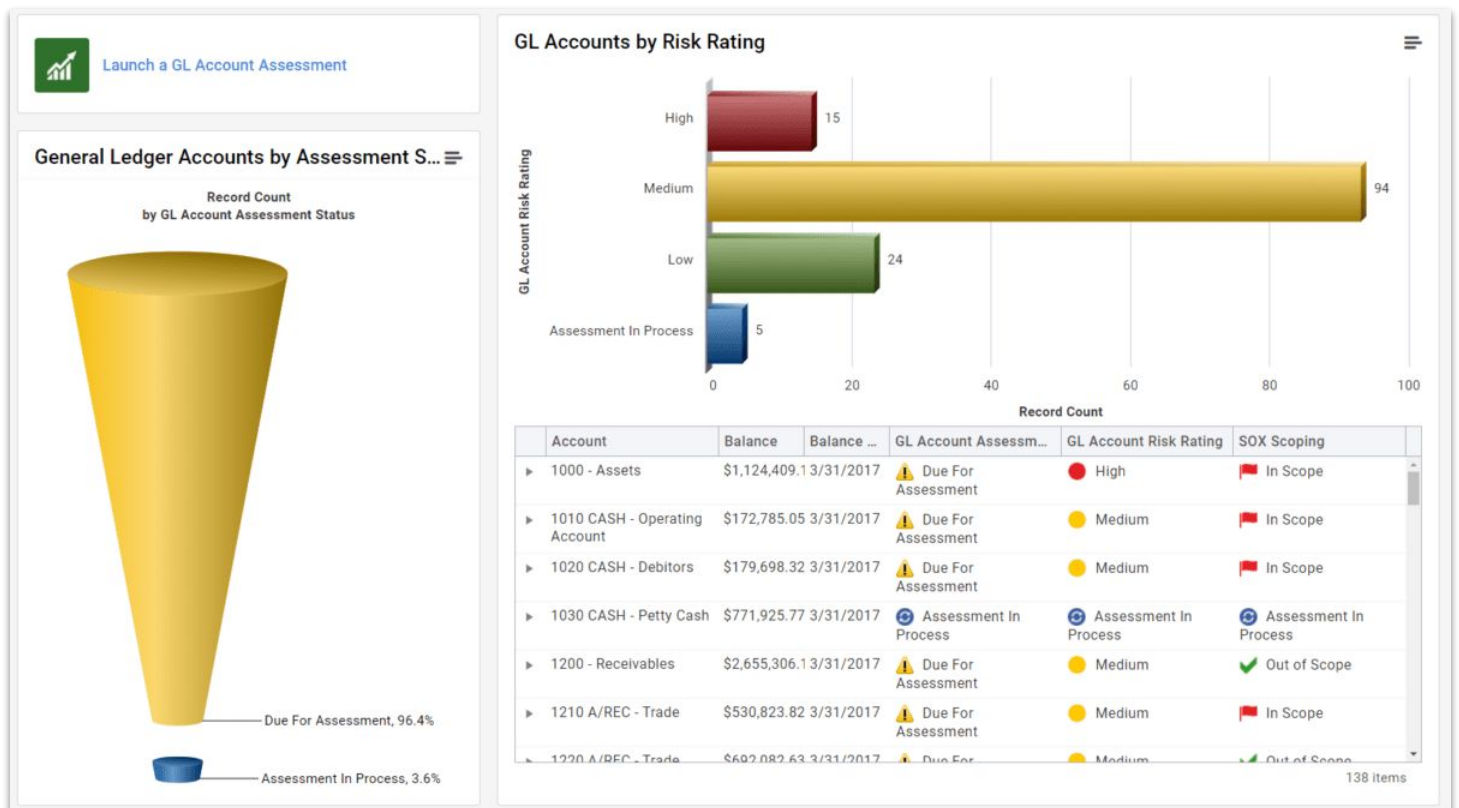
Launch a GL Account Assessment

General Ledger Accounts by Assessment S...

Record Count
by GL Account Assessment Status

Due For Assessment, 96.4%

Assessment In Process, 3.6%

GL Accounts by Risk Rating

GL Account Risk Rating

High 15

Medium 94

Low 24

Assessment In Process 5

0 20 40 60 80 100

Record Count

| | Account | Balance | Balance ... | GL Account Assessm... | GL Account Risk Rating | SOX Scoping |
|---|---|---|---|---|---|---|
| ▸ | 1000 - Assets | $1,124,409.1 | 3/31/2017 | Due For Assessment | High | In Scope |
| ▸ | 1010 CASH - Operating Account | $172,785.05 | 3/31/2017 | Due For Assessment | Medium | In Scope |
| ▸ | 1020 CASH - Debitors | $179,698.32 | 3/31/2017 | Due For Assessment | Medium | In Scope |
| ▸ | 1030 CASH - Petty Cash | $771,925.77 | 3/31/2017 | Assessment In Process | Assessment In Process | Assessment In Process |
| ▸ | 1200 - Receivables | $2,655,306.1 | 3/31/2017 | Due For Assessment | Medium | Out of Scope |
| ▸ | 1210 A/REC - Trade | $530,823.82 | 3/31/2017 | Due For Assessment | Medium | In Scope |
| ▸ | 1220 A/REC - Trade | $692,082.63 | 3/31/2017 | Due For | Medium | Out of Scope |

138 items